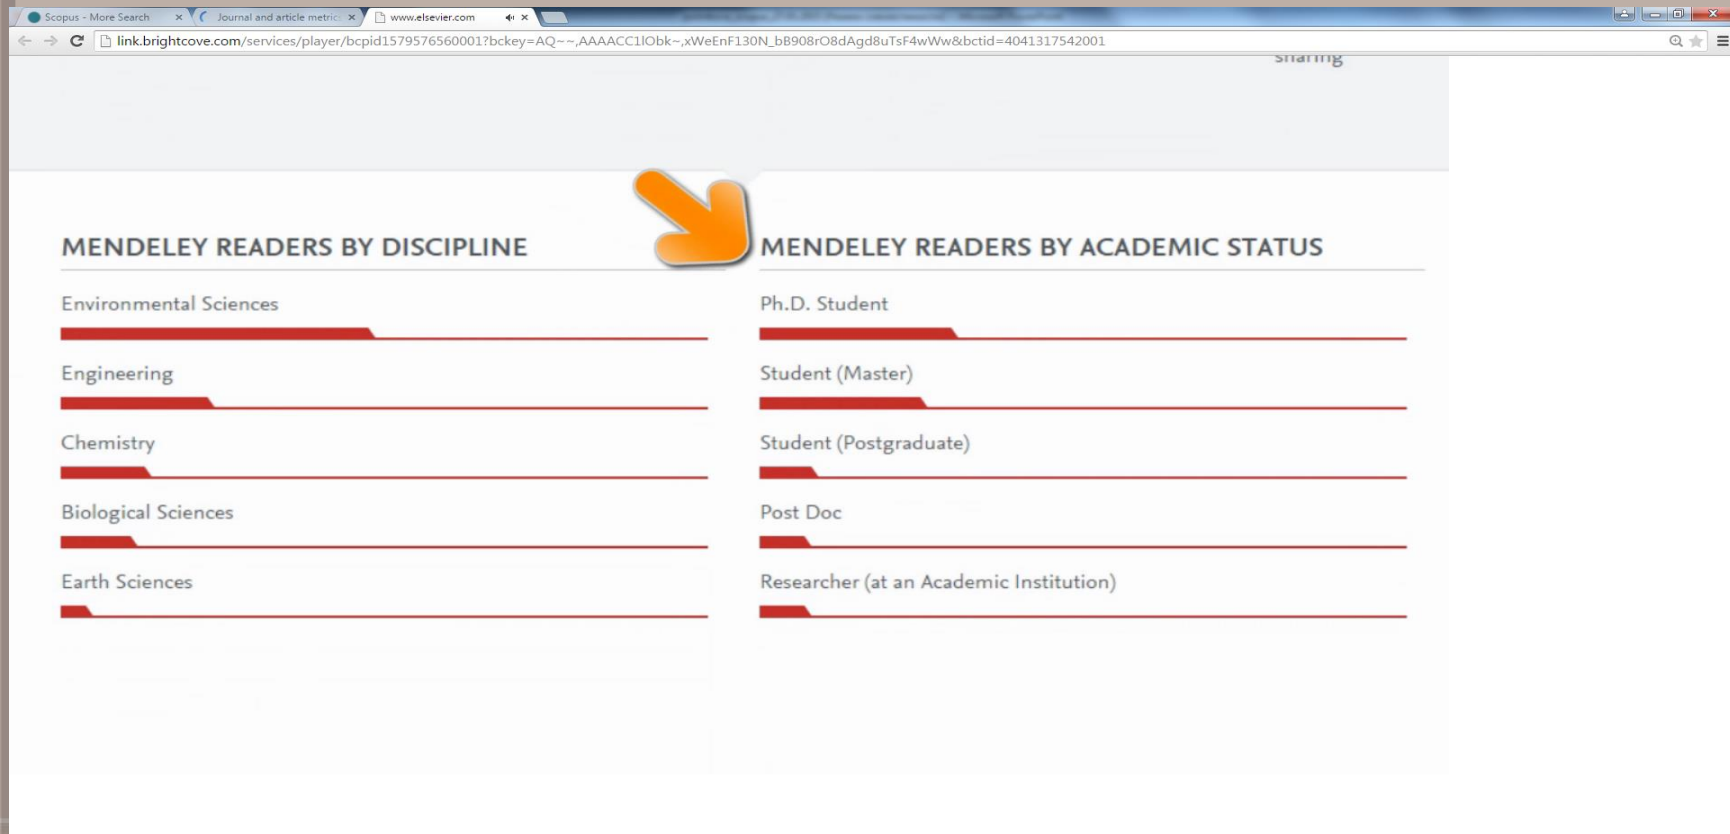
Scopus - More Search ×
Journal and article metric ×
www.elsevier.com ×

link.brightcove.com/services/player/bcpid1579576560001?bckey=AQ~~,AAAACC1IObk~,xWeEnF130N_bB908rO8dAgd8uTsF4wWw&bctid=4041317542001

sharing

MENDELEY READERS BY DISCIPLINE

Environmental Sciences

Engineering

Chemistry

Biological Sciences

Earth Sciences

MENDELEY READERS BY ACADEMIC STATUS

Ph.D. Student

Student (Master)

Student (Postgraduate)

Post Doc

Researcher (at an Academic Institution)